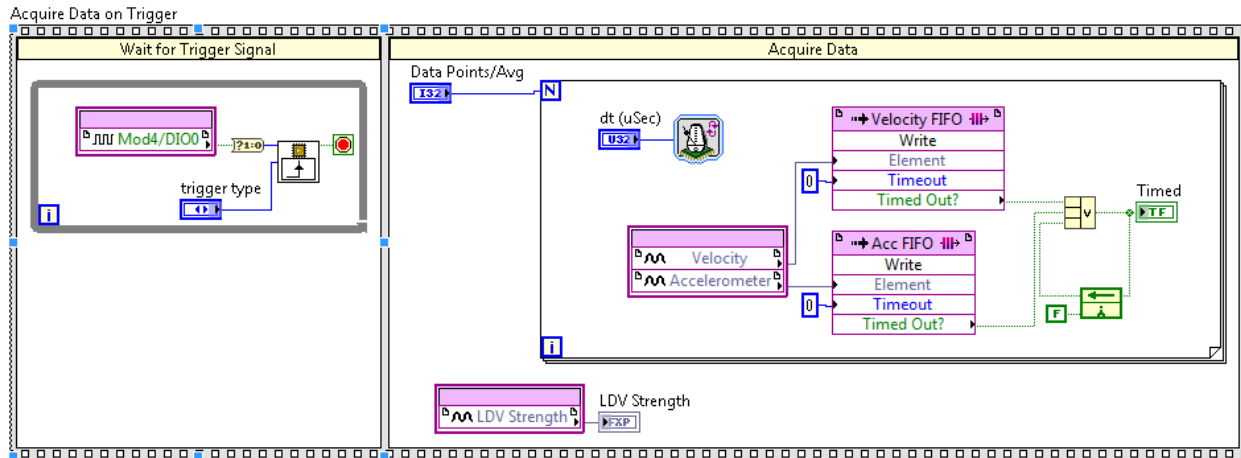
Acquire Data on Trigger

Wait for Trigger Signal

Mod4/DIO0

?1:0

trigger type

i

Acquire Data

Data Points/Avg

I32

N

dt (uSec)

U32

Velocity FIFO

Write

Element

Timeout

Timed Out?

0

Velocity

Accelerometer

Acc FIFO

Write

Element

Timeout

Timed Out?

0

Timed

TF

F

i

LDV Strength

LDV Strength

FXP